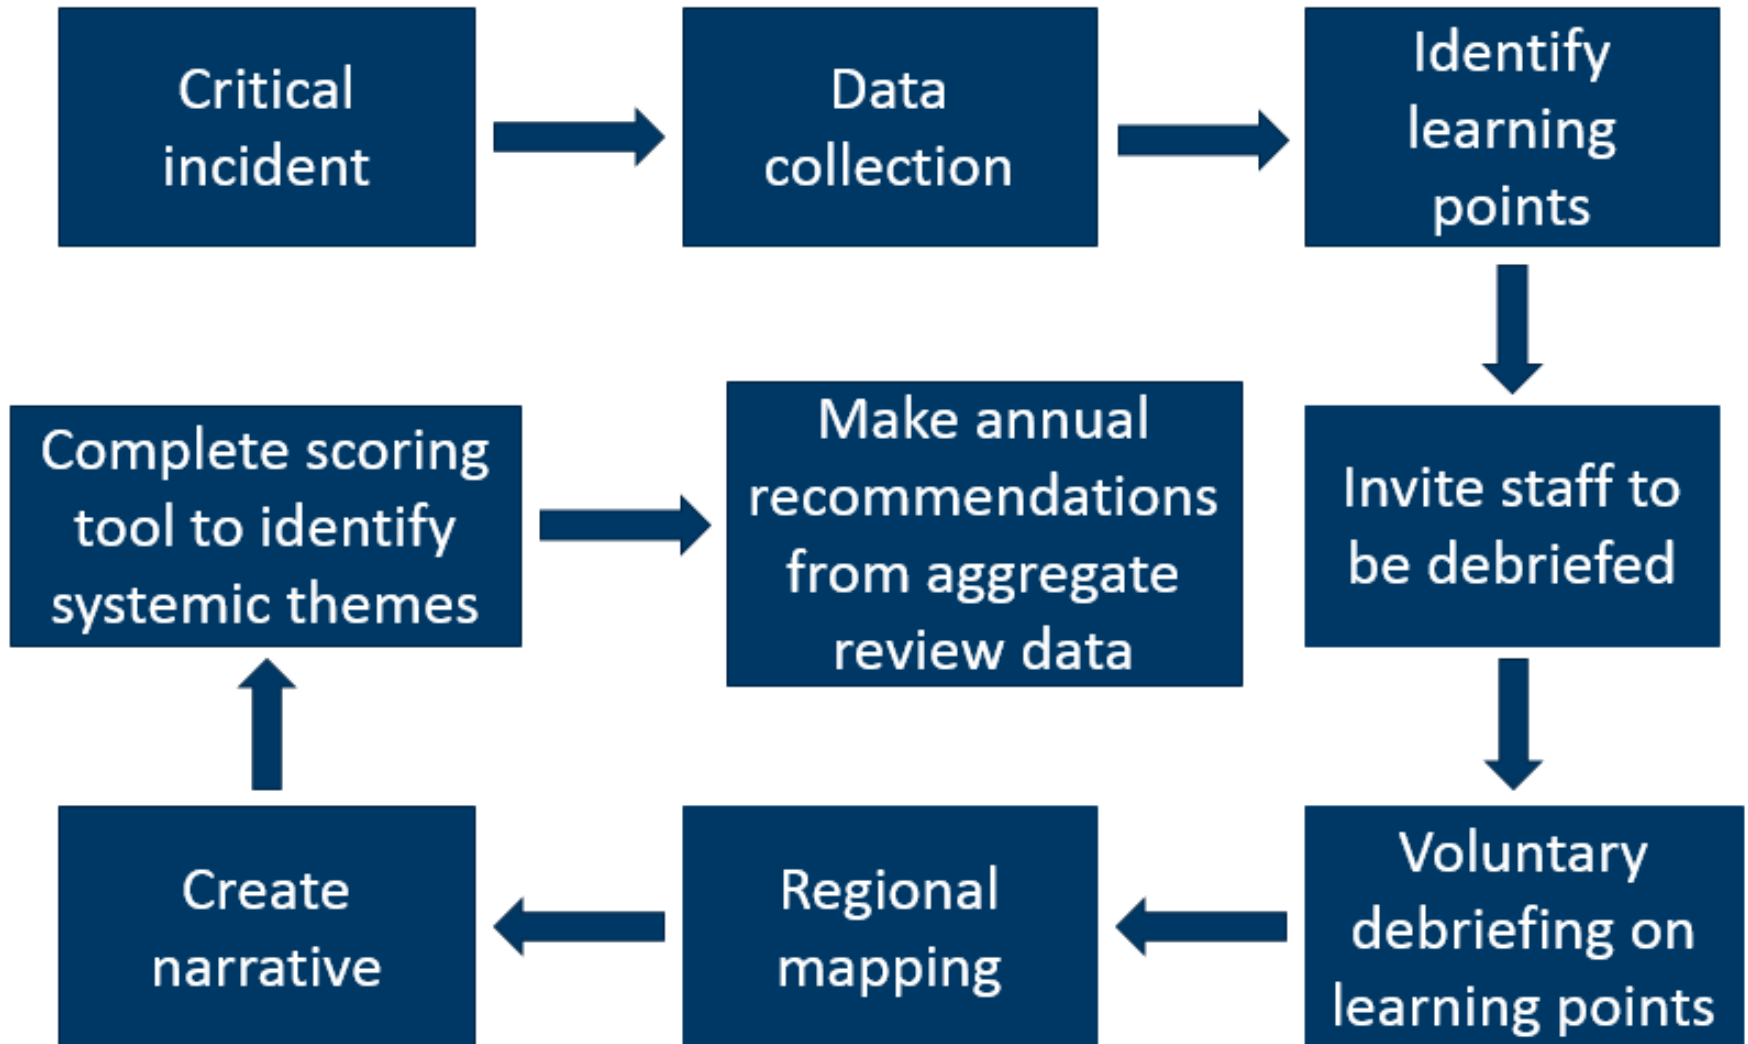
Critical incident

Data collection

Identify learning points

Invite staff to be debriefed

Voluntary debriefing on learning points

Regional mapping

Create narrative

Complete scoring tool to identify systemic themes

Make annual recommendations from aggregate review data